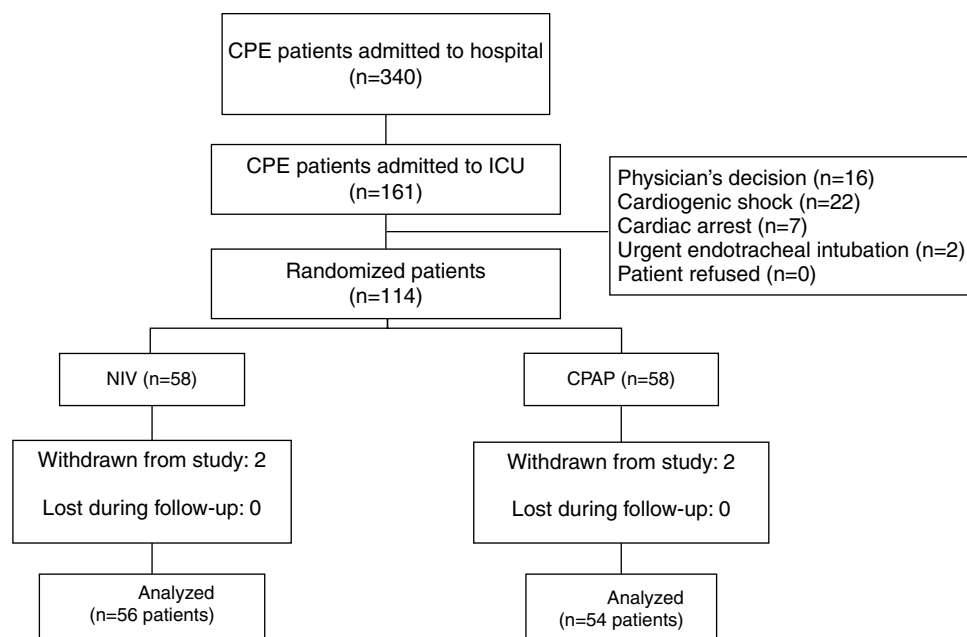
CPE patients admitted to hospital
(n=340)

CPE patients admitted to ICU
(n=161)

Physician's decision (n=16)
Cardiogenic shock (n=22)
Cardiac arrest (n=7)
Urgent endotracheal intubation (n=2)
Patient refused (n=0)

Randomized patients
(n=114)

NIV (n=58)

CPAP (n=58)

Withdrawn from study: 2

Lost during follow-up: 0

Withdrawn from study: 2

Lost during follow-up: 0

Analyzed
(n=56 patients)

Analyzed
(n=54 patients)